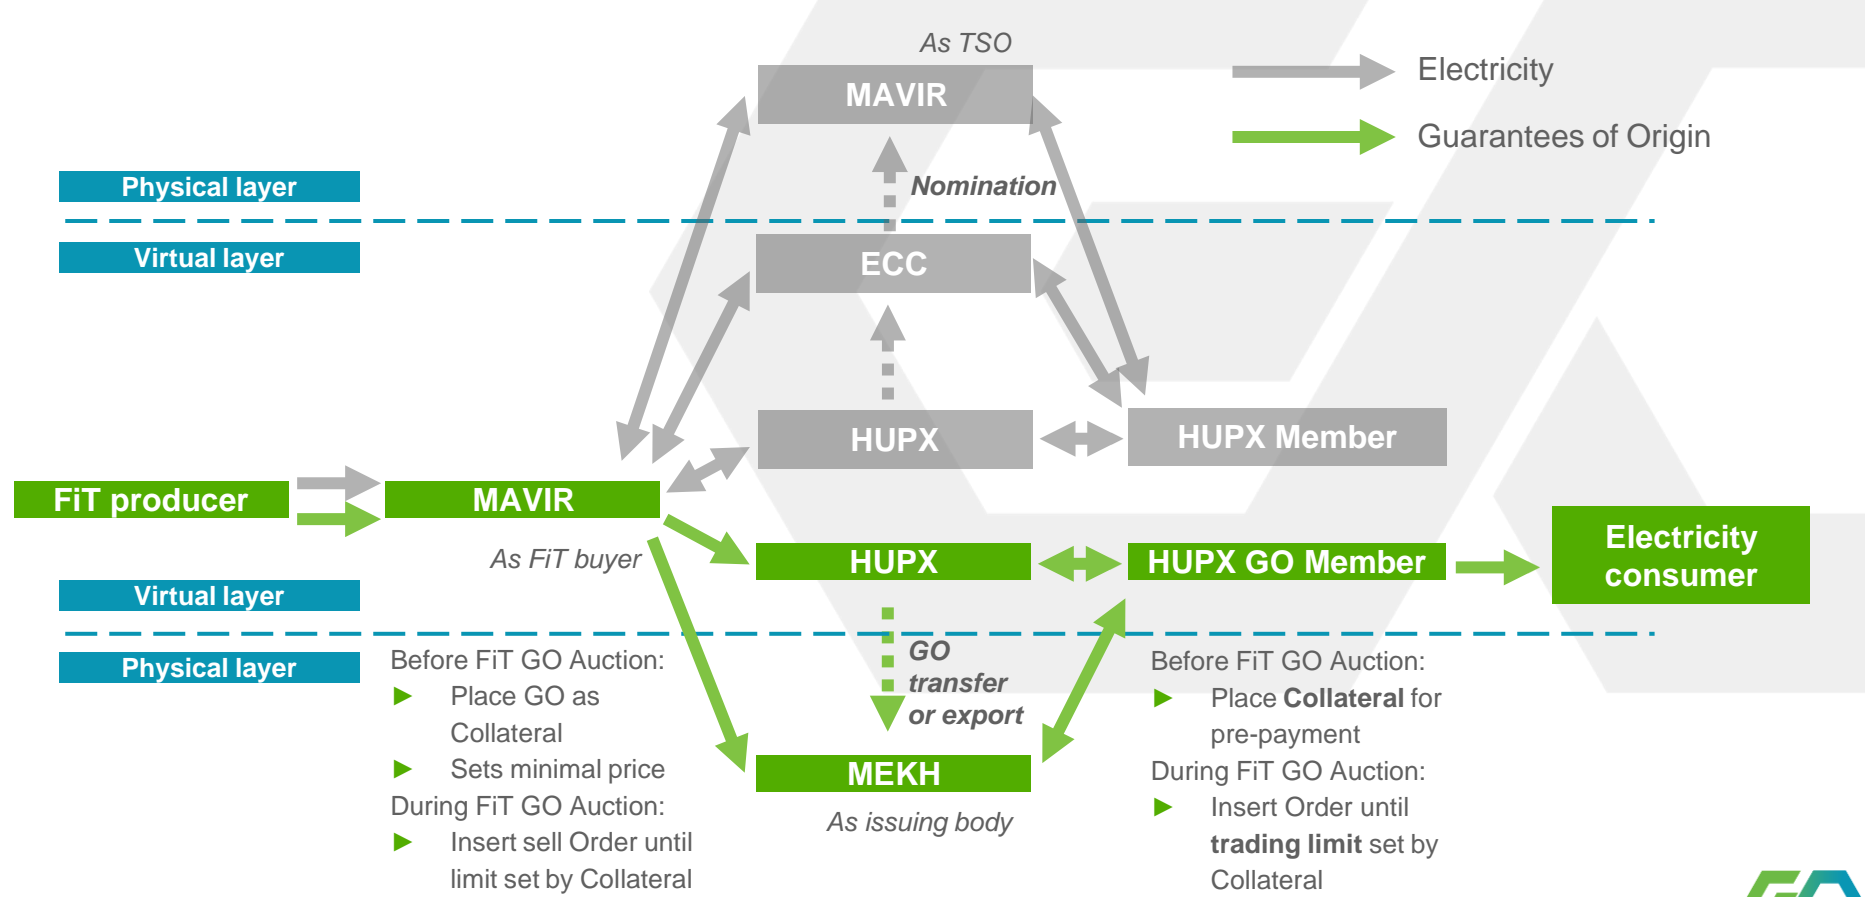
As TSO

MAVIR

Electricity

Guarantees of Origin

Physical layer

Nomination

Virtual layer

ECC

HUPX

HUPX Member

FiT producer

MAVIR

HUPX

HUPX GO Member

Electricity consumer

As FiT buyer

Virtual layer

Physical layer

GO transfer or export

Before FiT GO Auction:
▶ Place GO as Collateral
▶ Sets minimal price
During FiT GO Auction:
▶ Insert sell Order until limit set by Collateral

MEKH

As issuing body

Before FiT GO Auction:
▶ Place **Collateral** for pre-payment
During FiT GO Auction:
▶ Insert Order until **trading limit** set by Collateral